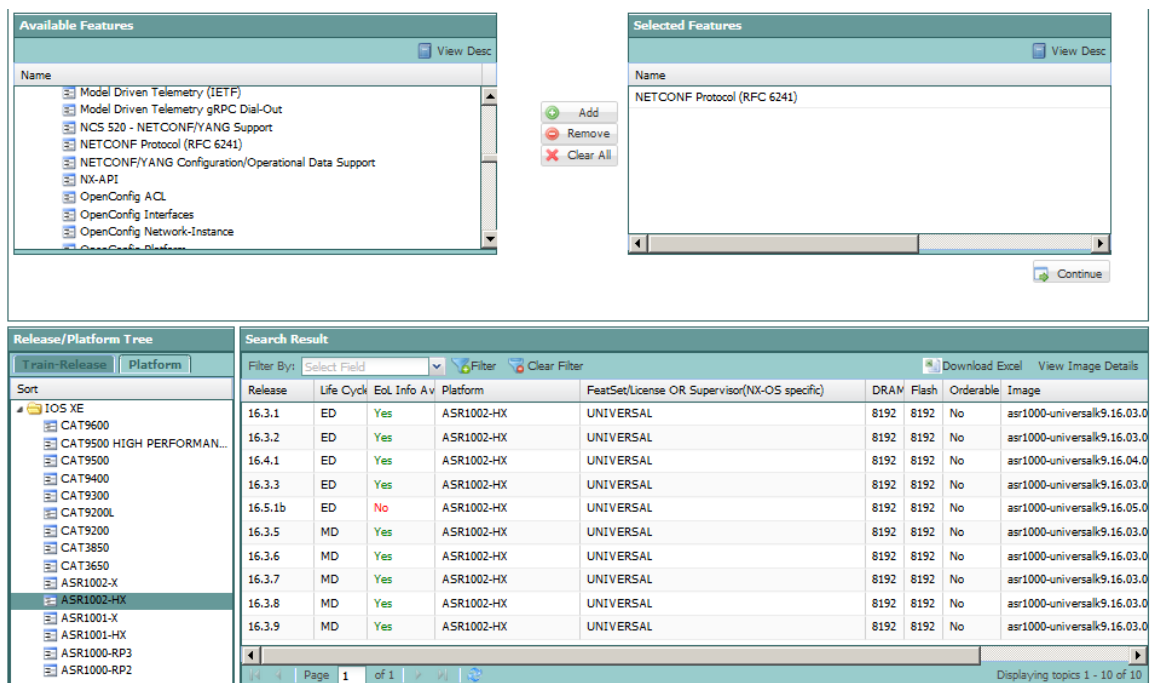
Available Features

View Desc

Name

Model Driven Telemetry (IETF)
Model Driven Telemetry gRPC Dial-Out
NCS 520 - NETCONF/YANG Support
NETCONF Protocol (RFC 6241)
NETCONF/YANG Configuration/Operational Data Support
NX-API
OpenConfig ACL
OpenConfig Interfaces
OpenConfig Network-Instance
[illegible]

Add
Remove
Clear All

Selected Features

View Desc

Name

NETCONF Protocol (RFC 6241)

Continue

Release/Platform Tree

Train-Release
Platform

Sort

IOS XE
CAT9600
CAT9500 HIGH PERFORMAN...
CAT9500
CAT9400
CAT9300
CAT9200L
CAT9200
CAT3850
CAT3650
ASR1002-X
ASR1002-HX
ASR1001-X
ASR1001-HX
ASR1000-RP3
ASR1000-RP2

Search Result

Filter By: Select Field
Filter
Clear Filter
Download Excel
View Image Details

| Release | Life Cycle | EoL Info Av | Platform | FeatSet/License OR Supervisor(NX-OS specific) | DRAM | Flash | Orderable | Image |
|---|---|---|---|---|---|---|---|---|
| 16.3.1 | ED | Yes | ASR1002-HX | UNIVERSAL | 8192 | 8192 | No | asr1000-universalk9.16.03.0 |
| 16.3.2 | ED | Yes | ASR1002-HX | UNIVERSAL | 8192 | 8192 | No | asr1000-universalk9.16.03.0 |
| 16.4.1 | ED | Yes | ASR1002-HX | UNIVERSAL | 8192 | 8192 | No | asr1000-universalk9.16.04.0 |
| 16.3.3 | ED | Yes | ASR1002-HX | UNIVERSAL | 8192 | 8192 | No | asr1000-universalk9.16.03.0 |
| 16.5.1b | ED | No | ASR1002-HX | UNIVERSAL | 8192 | 8192 | No | asr1000-universalk9.16.05.0 |
| 16.3.5 | MD | Yes | ASR1002-HX | UNIVERSAL | 8192 | 8192 | No | asr1000-universalk9.16.03.0 |
| 16.3.6 | MD | Yes | ASR1002-HX | UNIVERSAL | 8192 | 8192 | No | asr1000-universalk9.16.03.0 |
| 16.3.7 | MD | Yes | ASR1002-HX | UNIVERSAL | 8192 | 8192 | No | asr1000-universalk9.16.03.0 |
| 16.3.8 | MD | Yes | ASR1002-HX | UNIVERSAL | 8192 | 8192 | No | asr1000-universalk9.16.03.0 |
| 16.3.9 | MD | Yes | ASR1002-HX | UNIVERSAL | 8192 | 8192 | No | asr1000-universalk9.16.03.0 |

Page 1 of 1

Displaying topics 1 - 10 of 10